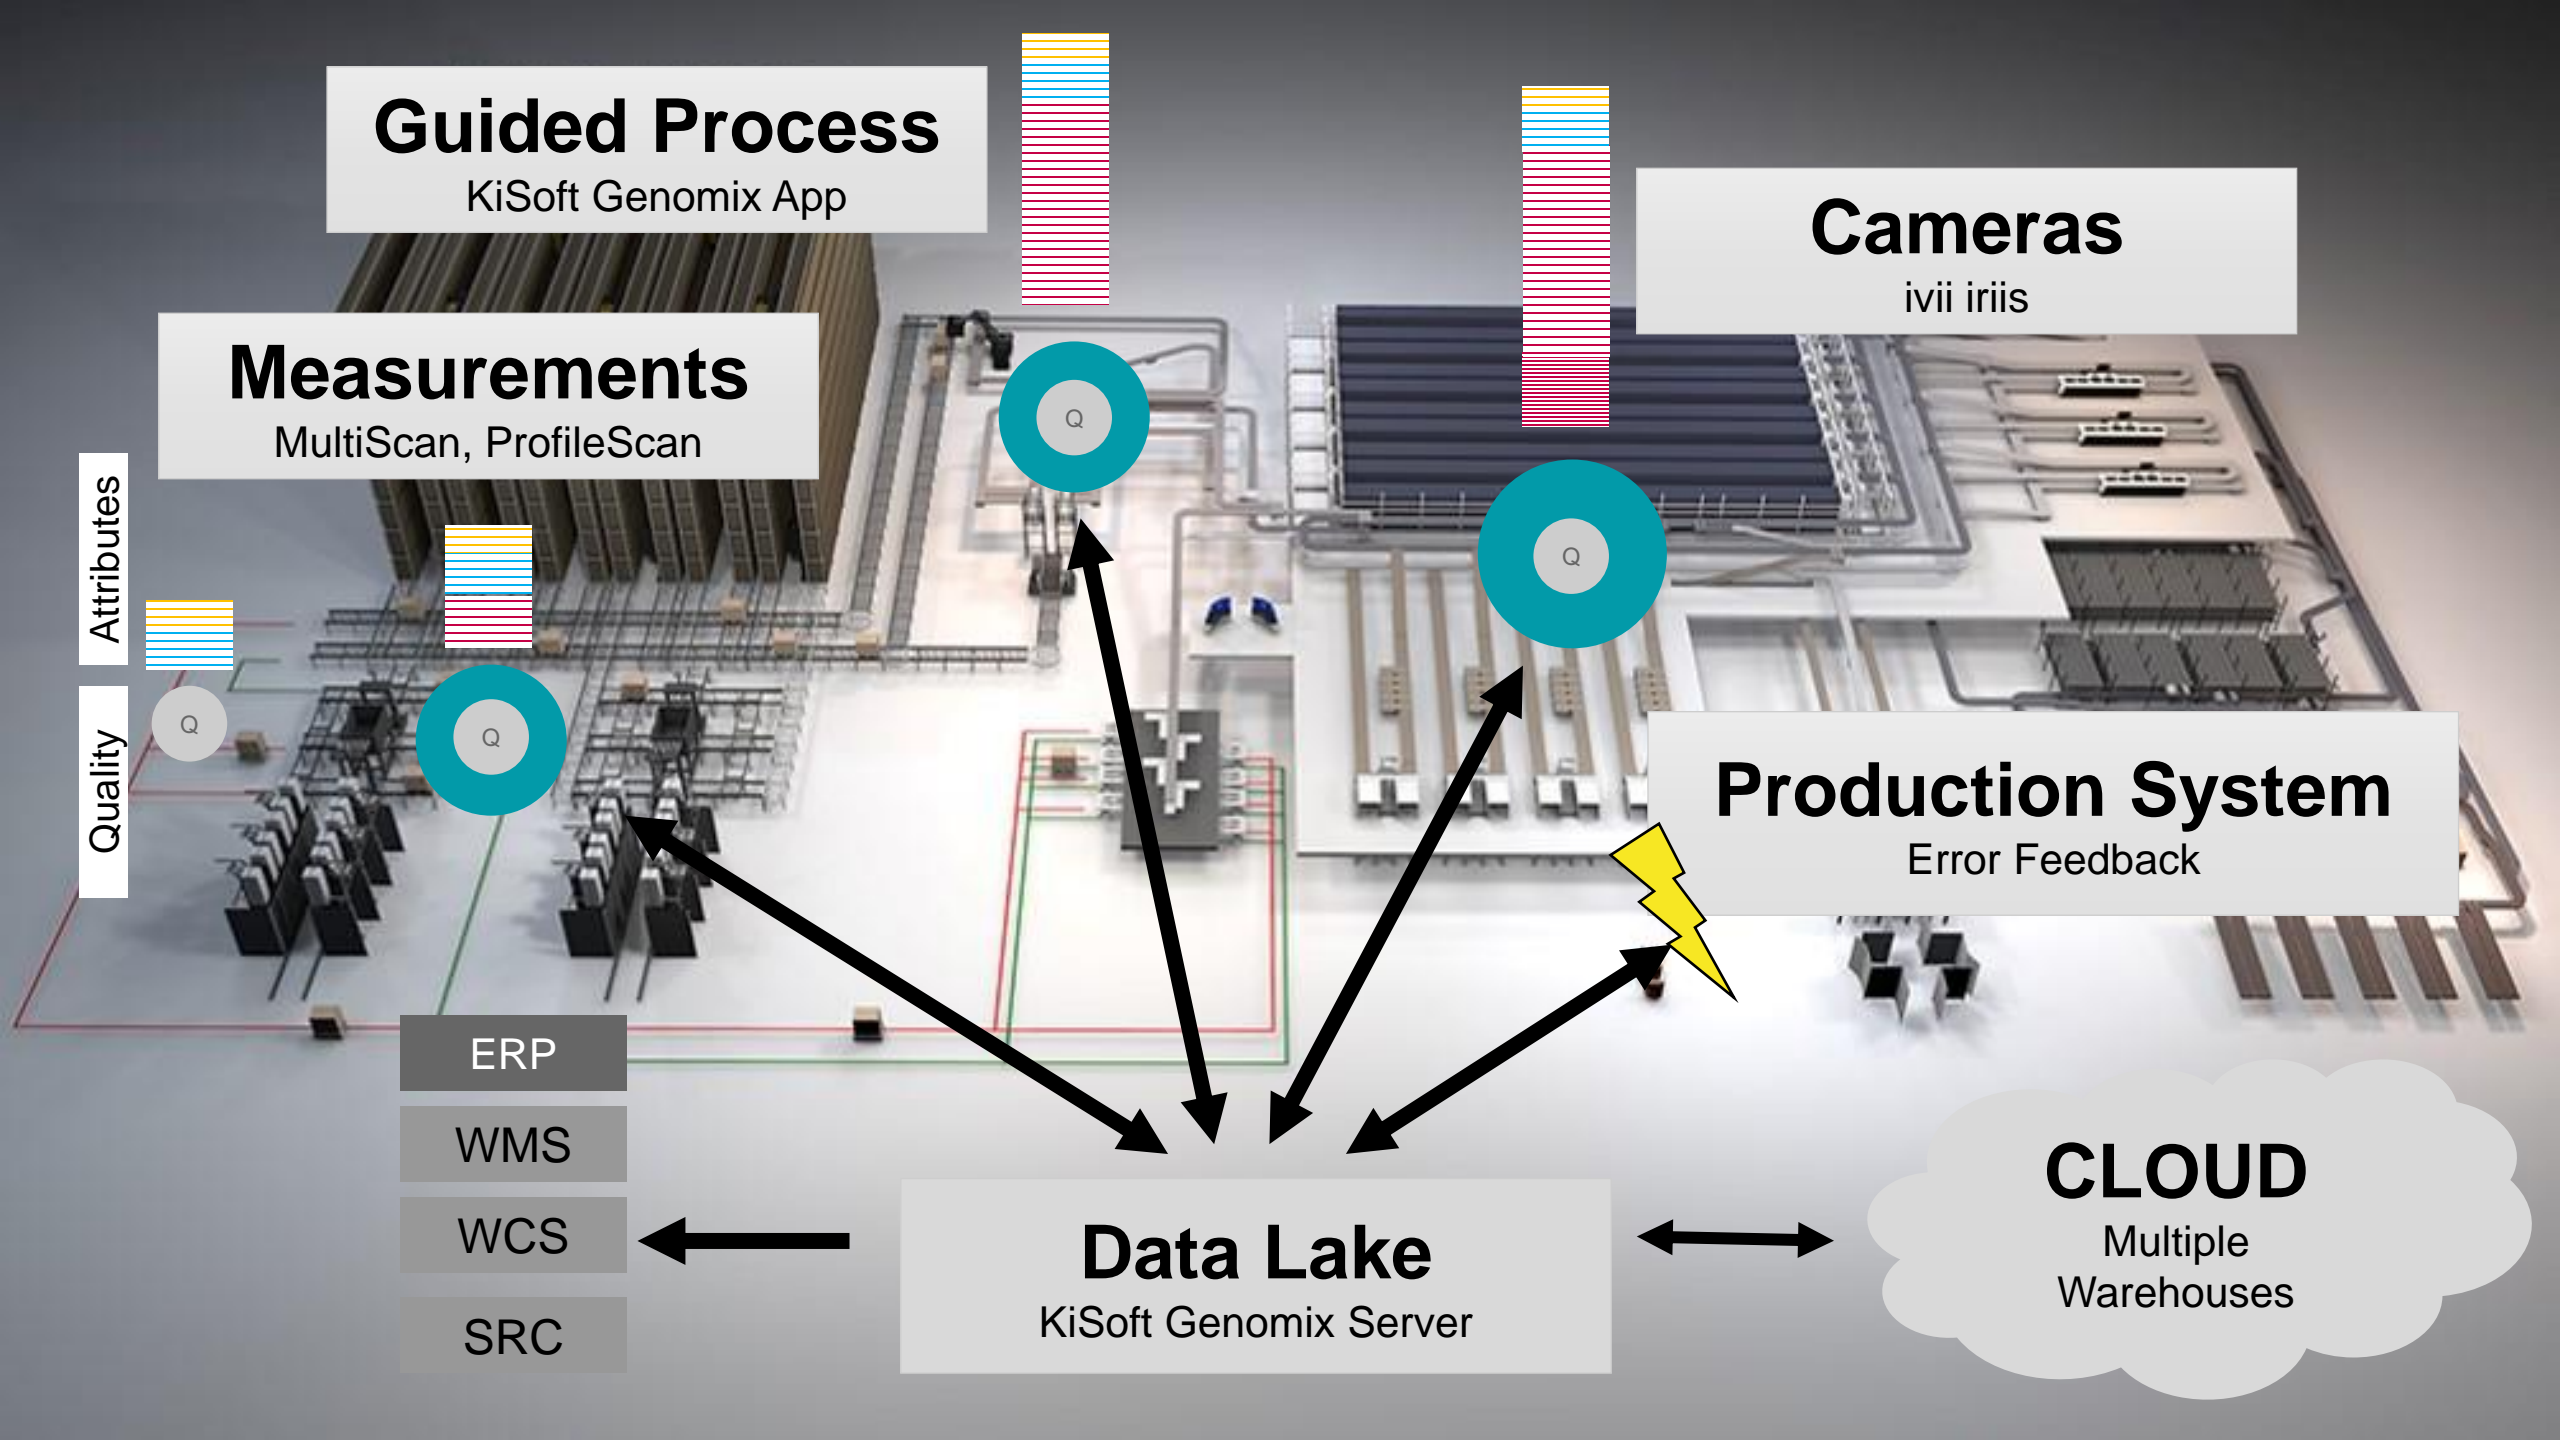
Guided Process
KiSoft Genomix App

Cameras
ivii iriis

Measurements
MultiScan, ProfileScan

Attributes

Quality

Q

Q

Q

Q

Production System
Error Feedback

ERP

WMS

WCS

SRC

Data Lake
KiSoft Genomix Server

CLOUD
Multiple Warehouses